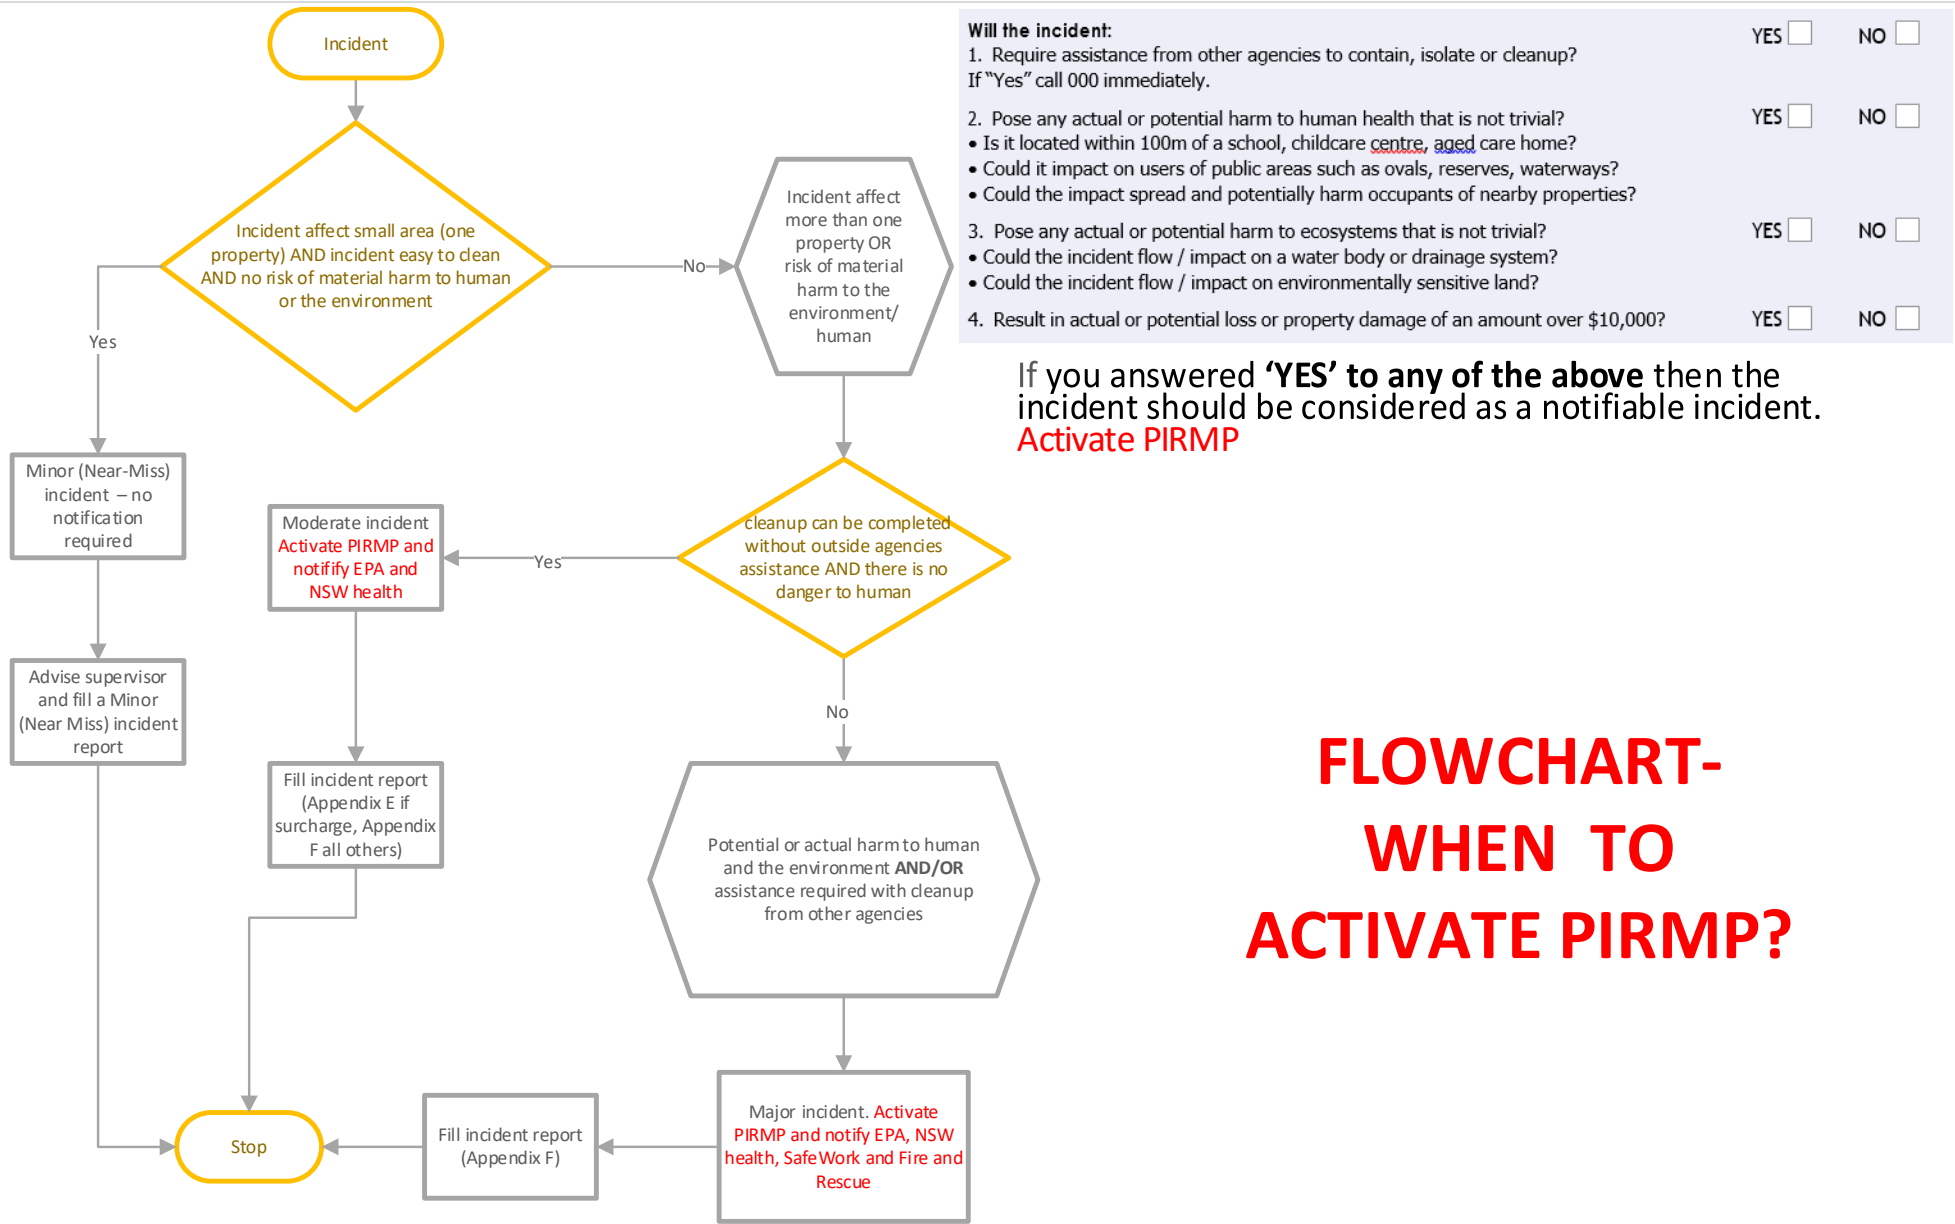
Incident

Incident affect small area (one property) AND incident easy to clean AND no risk of material harm to human or the environment

No

Incident affect more than one property OR risk of material harm to the environment/ human

Yes

Minor (Near-Miss) incident – no notification required

Advise supervisor and fill a Minor (Near Miss) incident report

Moderate incident Activate PIRMP and notify EPA and NSW health

Yes

cleanup can be completed without outside agencies assistance AND there is no danger to human

No

Fill incident report (Appendix E if surcharge, Appendix F all others)

Potential or actual harm to human and the environment AND/OR assistance required with cleanup from other agencies

Major incident. Activate PIRMP and notify EPA, NSW health, SafeWork and Fire and Rescue

Fill incident report (Appendix F)

Stop

Will the incident:
1. Require assistance from other agencies to contain, isolate or cleanup? If "Yes" call 000 immediately. YES NO

2. Pose any actual or potential harm to human health that is not trivial? YES NO
• Is it located within 100m of a school, childcare centre, aged care home?
• Could it impact on users of public areas such as ovals, reserves, waterways?
• Could the impact spread and potentially harm occupants of nearby properties?

3. Pose any actual or potential harm to ecosystems that is not trivial? YES NO
• Could the incident flow / impact on a water body or drainage system?
• Could the incident flow / impact on environmentally sensitive land?

4. Result in actual or potential loss or property damage of an amount over $10,000? YES NO

If you answered 'YES' to any of the above then the incident should be considered as a notifiable incident. Activate PIRMP

FLOWCHART- WHEN TO ACTIVATE PIRMP?